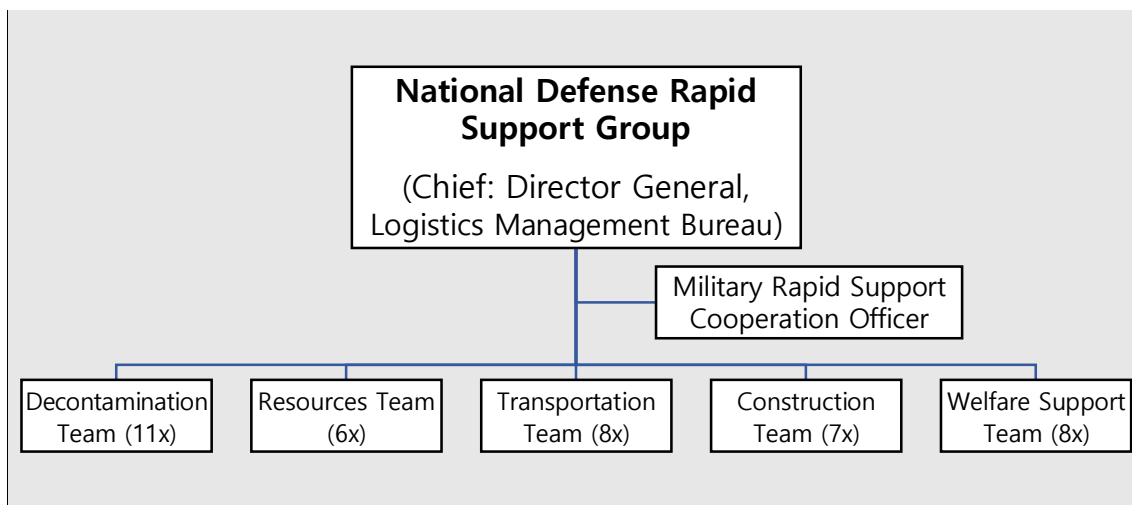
National Defense Rapid Support Group

(Chief: Director General, Logistics Management Bureau)

Military Rapid Support Cooperation Officer

Decontamination Team (11x)

Resources Team (6x)

Transportation Team (8x)

Construction Team (7x)

Welfare Support Team (8x)